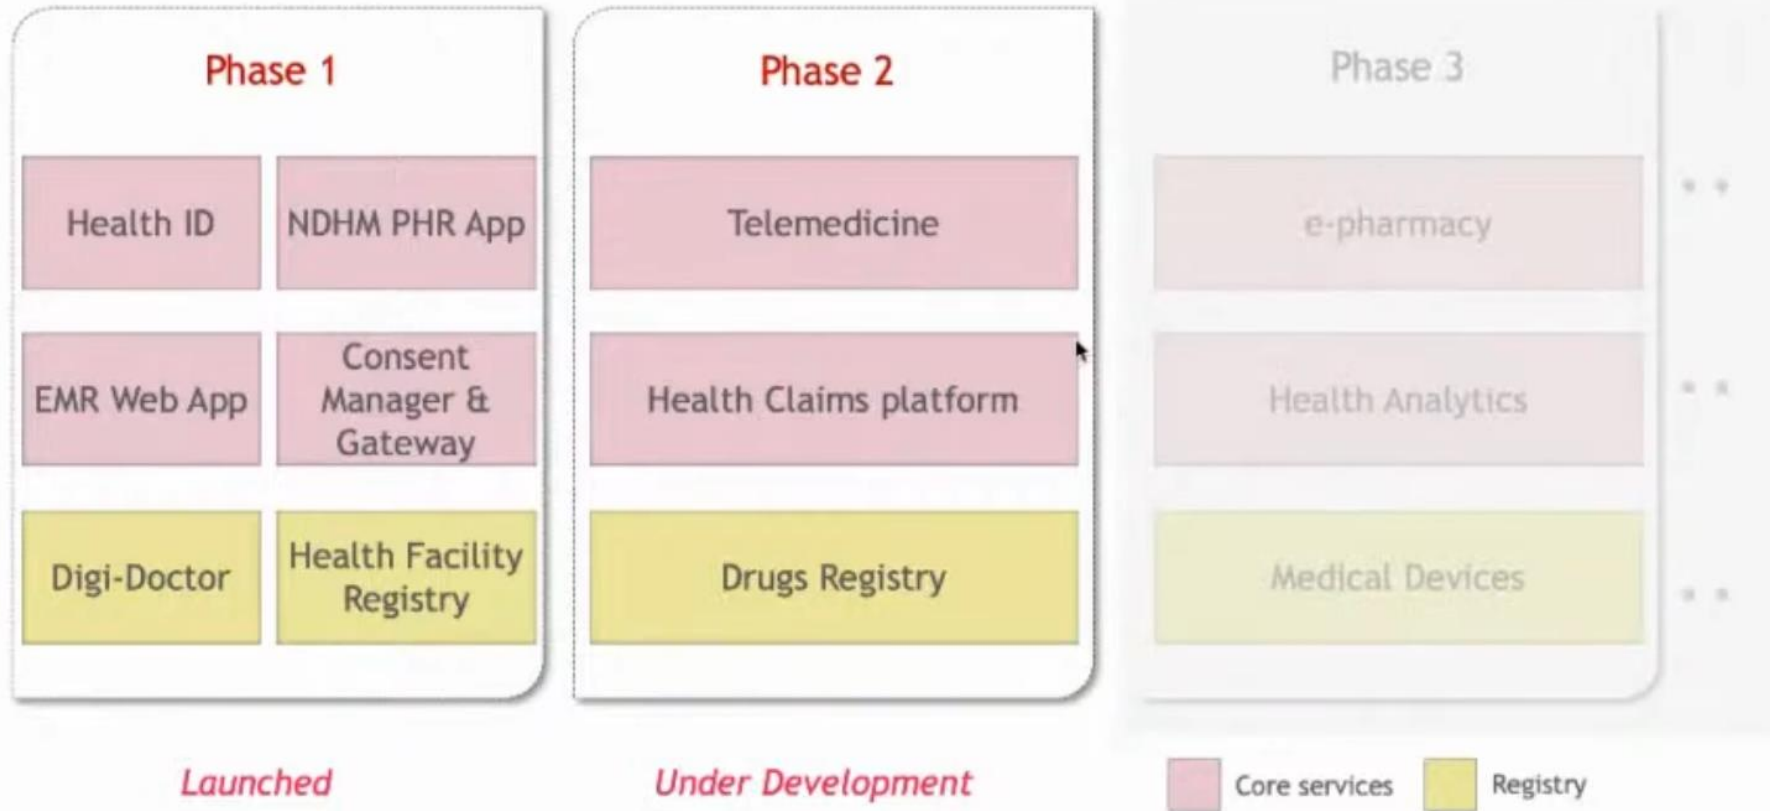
Phase 1

Health ID

NDHM PHR App

EMR Web App

Consent Manager & Gateway

Digi-Doctor

Health Facility Registry

Launched

Phase 2

Telemedicine

Health Claims platform

Drugs Registry

Under Development

Phase 3

e-pharmacy

Health Analytics

Medical Devices

Core services

Registry